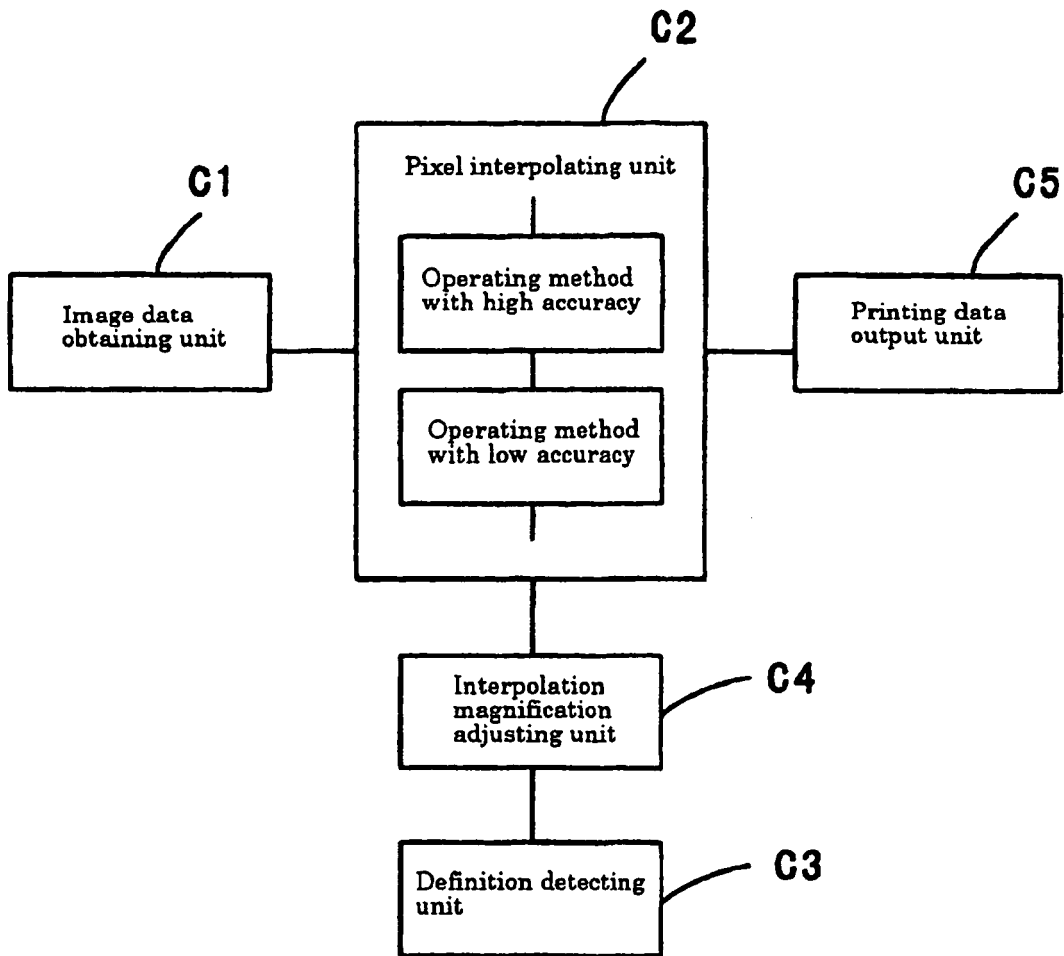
C2

Pixel interpolating unit

C1

C5

Image data obtaining unit

Operating method with high accuracy

Printing data output unit

Operating method with low accuracy

Interpolation magnification adjusting unit

C4

Definition detecting unit

C3